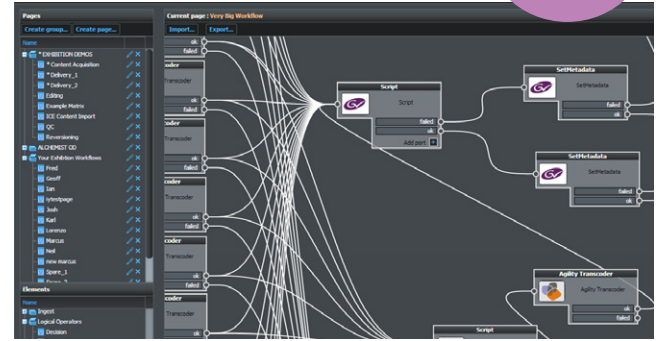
Pages
Create group... Create page...
Name
* EXHIBITION DEMOS
* Content Acquisition
* Delivery_1
* Delivery_2
Editing
Example Matrix
ICE Content Import
QC
Reversioning
ALCHEMIST OD
Your Exhibition Workflows
Fred
Geoff
Ian
iytestpage
Josh
Karl
Lorenzo
Marcus
Neil
new marcus
Spare_1
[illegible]
Elements
Name
Ingest
Logical Operators
Decision

Current page : Very Big Workflow
Import... Export...

ok
failed
coder
Transcoder
ok
failed
coder
Transcoder
ok
failed
coder
Transcoder
ok
failed
coder
Transcoder
ok
failed
coder
Transcoder
ok

Script
Script
failed
ok
Add port

SetMetadata
SetMetadata
failed
ok

SetMetadata
SetMetadata
failed
ok

Agility Transcoder
Agility Transcoder
ok
failed

Script